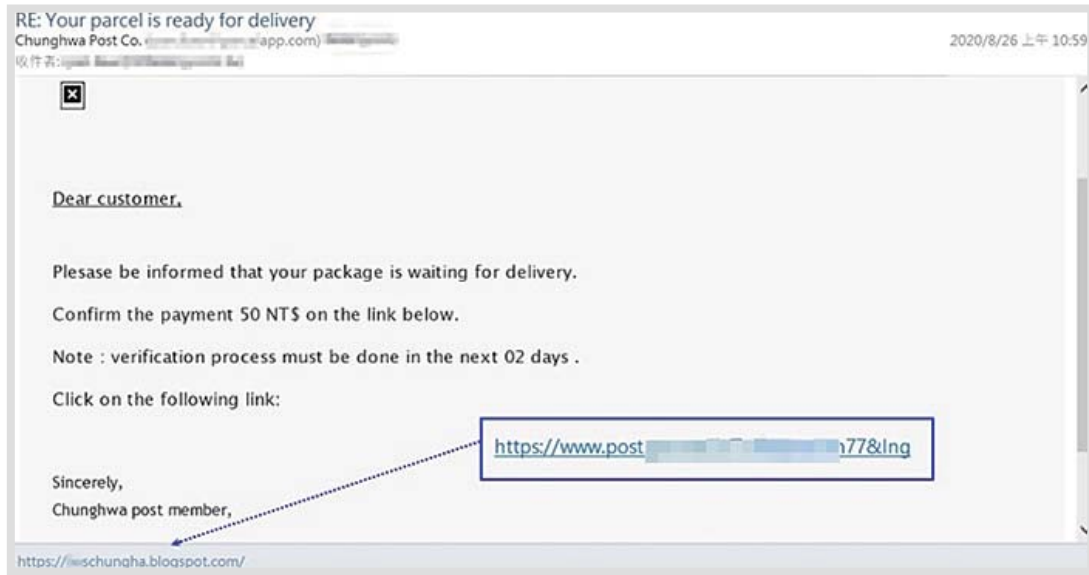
RE: Your parcel is ready for delivery
Chunghwa Post Co. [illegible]app.com) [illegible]
收件者: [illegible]

2020/8/26 上午 10:59

Dear customer,

Please be informed that your package is waiting for delivery.

Confirm the payment 50 NT$ on the link below.

Note : verification process must be done in the next 02 days .

Click on the following link:

https://www.post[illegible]n77&lng

Sincerely,
Chunghwa post member,

https://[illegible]schungha.blogspot.com/